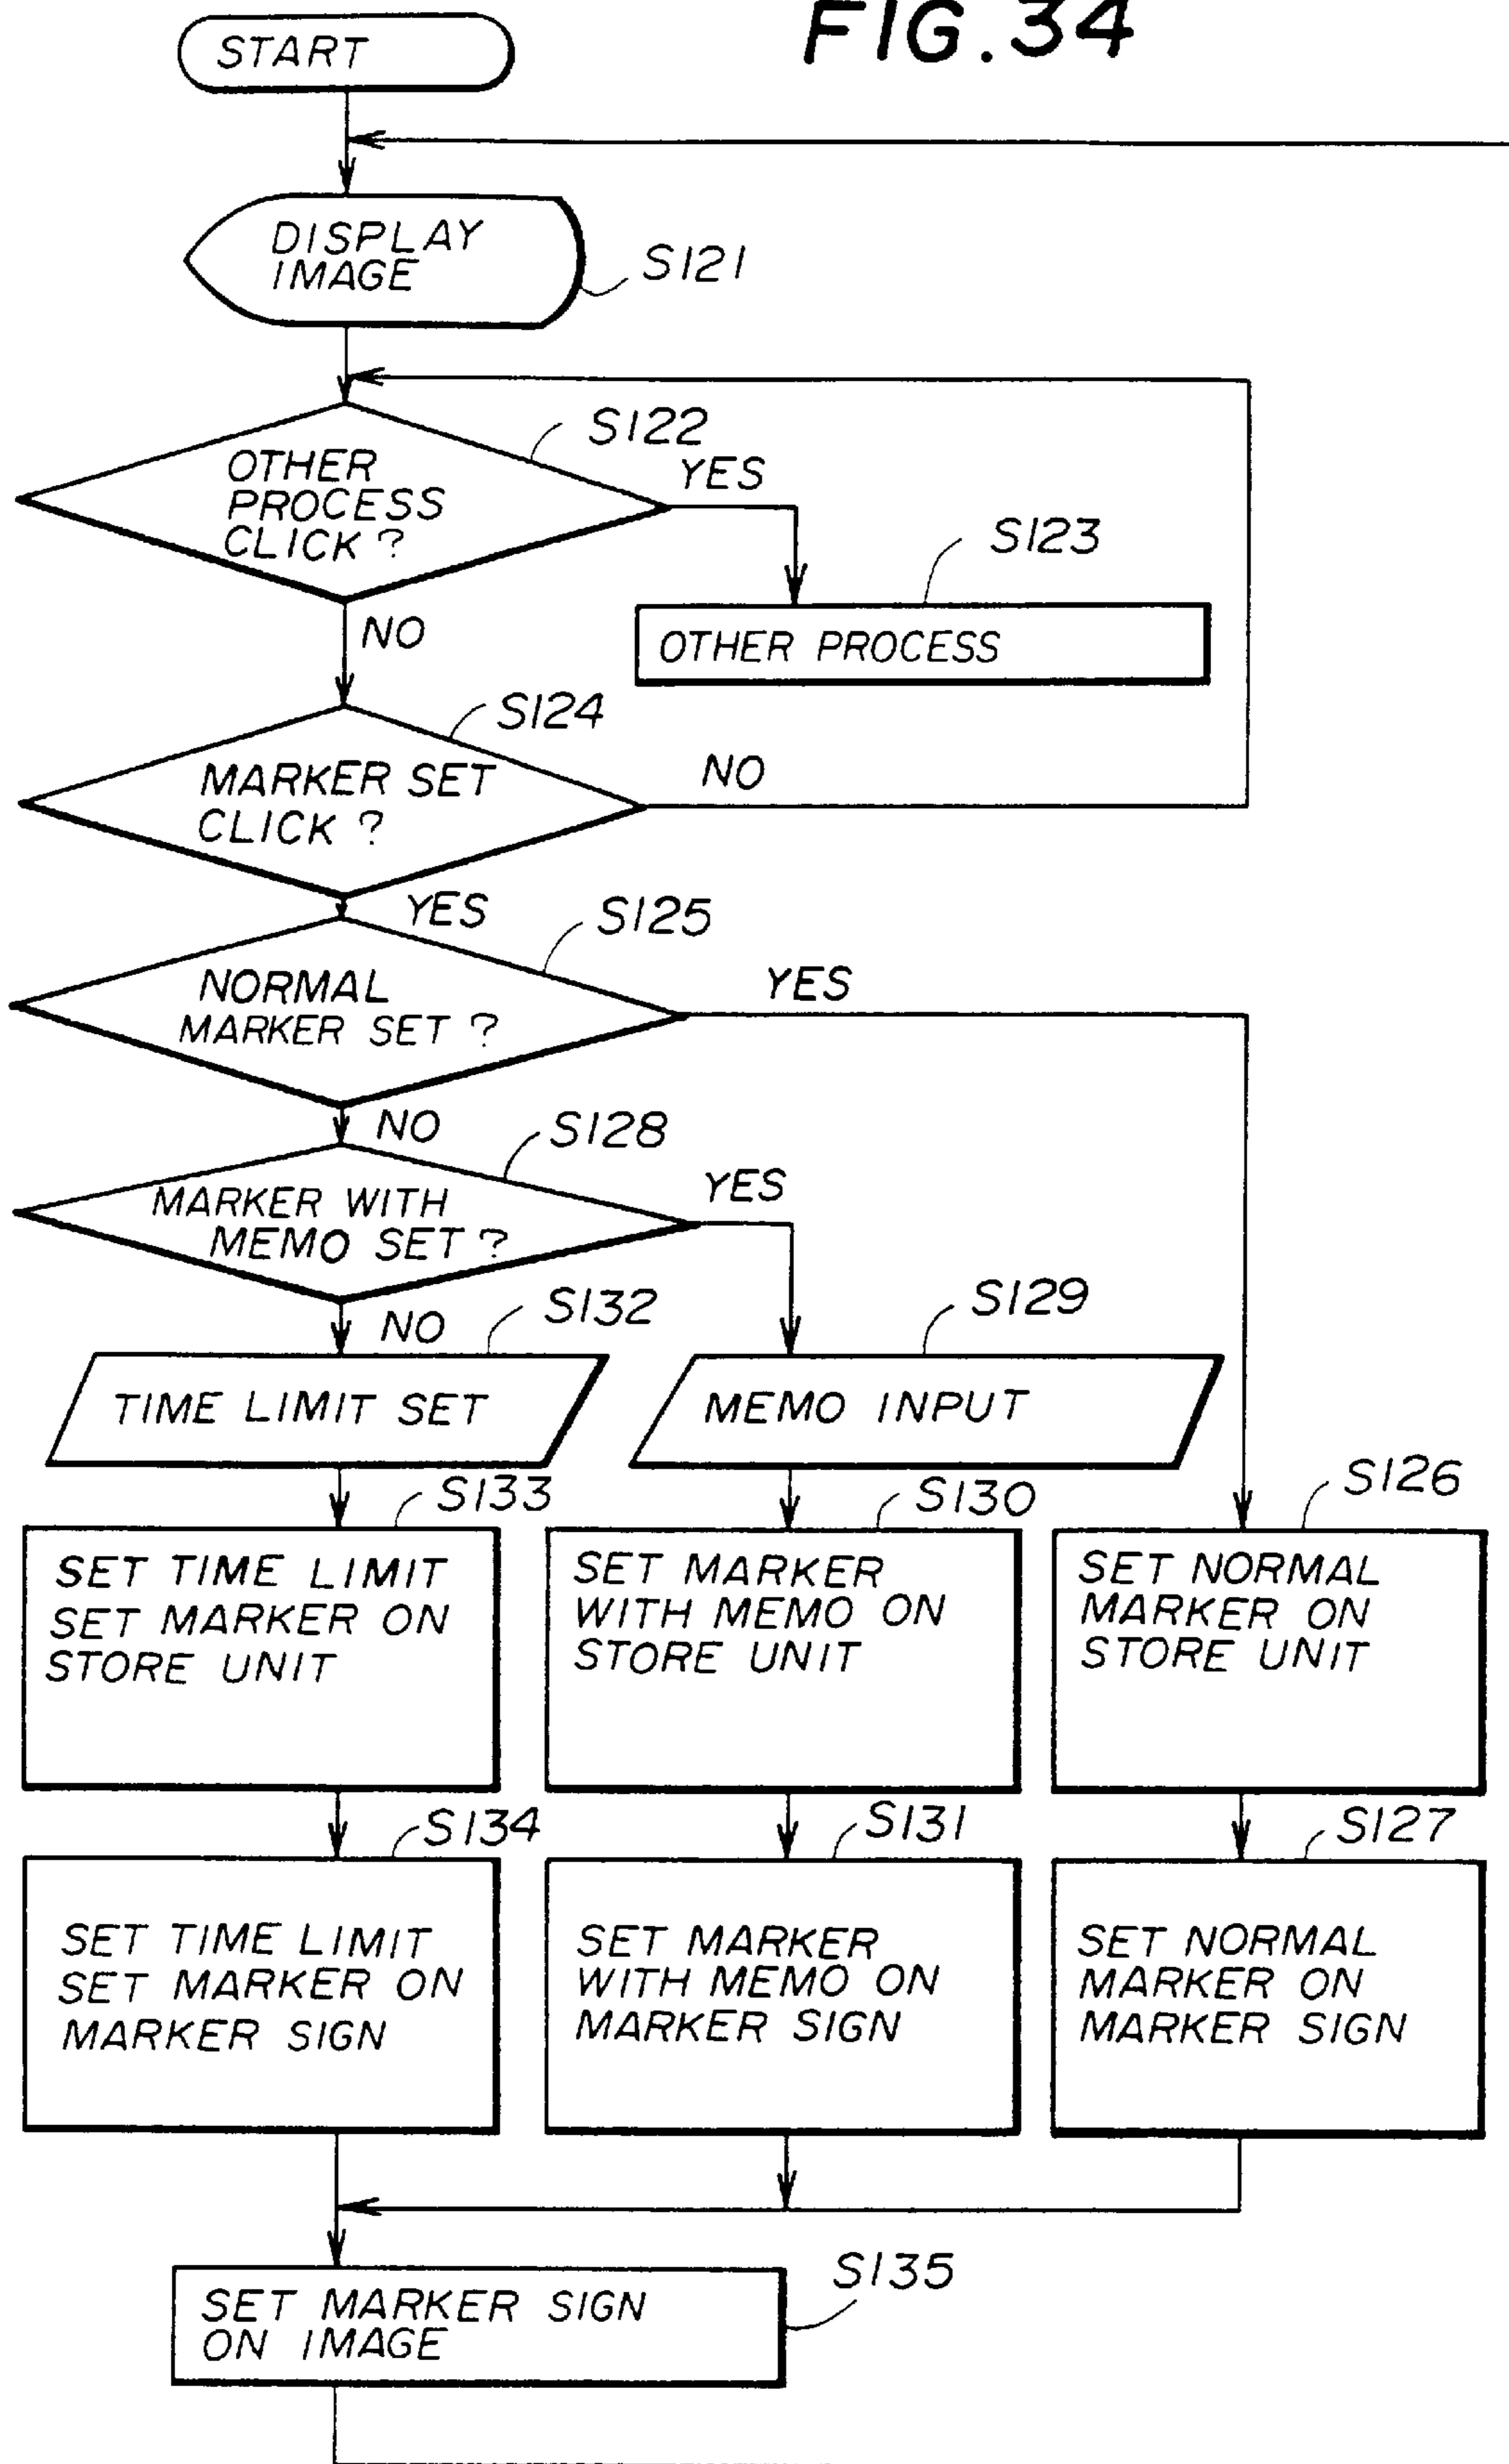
START

FIG.34

DISPLAY IMAGE

S121

S122

OTHER PROCESS CLICK ?

YES

S123

OTHER PROCESS

NO

S124

MARKER SET CLICK ?

NO

YES

S125

NORMAL MARKER SET ?

YES

NO

S128

MARKER WITH MEMO SET ?

YES

NO

S132

S129

TIME LIMIT SET

MEMO INPUT

S133

S130

S126

SET TIME LIMIT SET MARKER ON STORE UNIT

SET MARKER WITH MEMO ON STORE UNIT

SET NORMAL MARKER ON STORE UNIT

S134

S131

S127

SET TIME LIMIT SET MARKER ON MARKER SIGN

SET MARKER WITH MEMO ON MARKER SIGN

SET NORMAL MARKER ON MARKER SIGN

S135

SET MARKER SIGN ON IMAGE